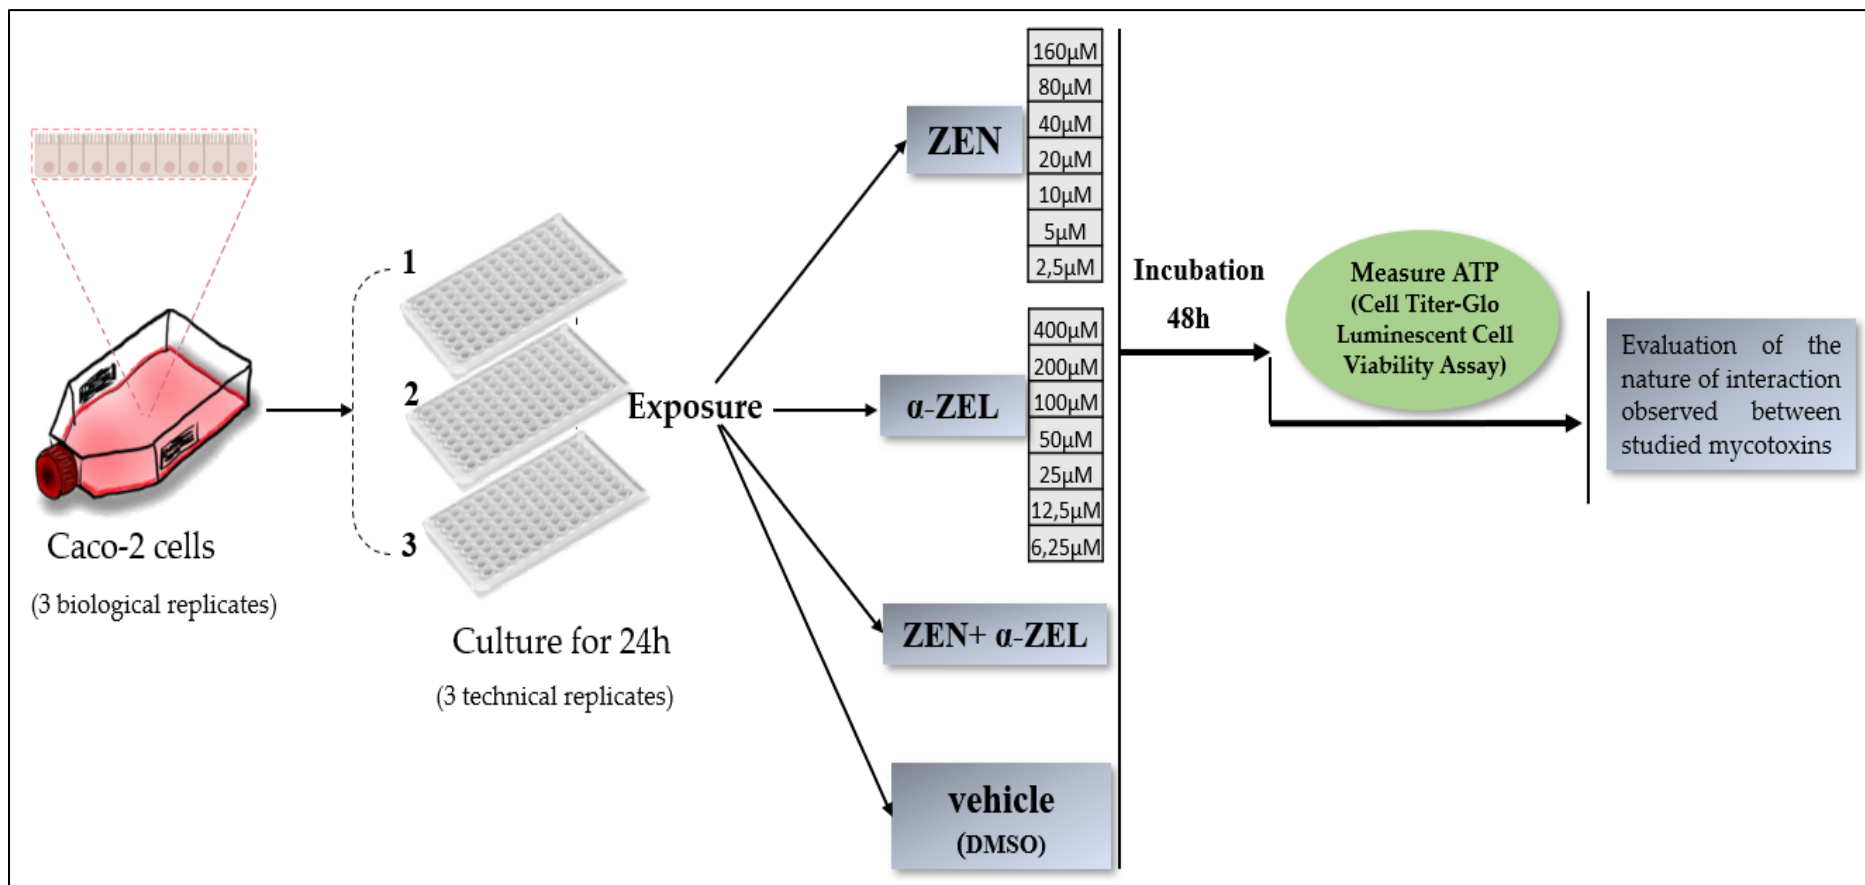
Caco-2 cells

(3 biological replicates)

1

2

3

Culture for 24h

(3 technical replicates)

Exposure

ZEN

| 160µM |
|---|
| 80µM |
| 40µM |
| 20µM |
| 10µM |
| 5µM |
| 2,5µM |

α-ZEL

| 400µM |
|---|
| 200µM |
| 100µM |
| 50µM |
| 25µM |
| 12,5µM |
| 6,25µM |

ZEN+ α-ZEL

vehicle (DMSO)

Incubation 48h

Measure ATP (Cell Titer-Glo Luminescent Cell Viability Assay)

Evaluation of the nature of interaction observed between studied mycotoxins